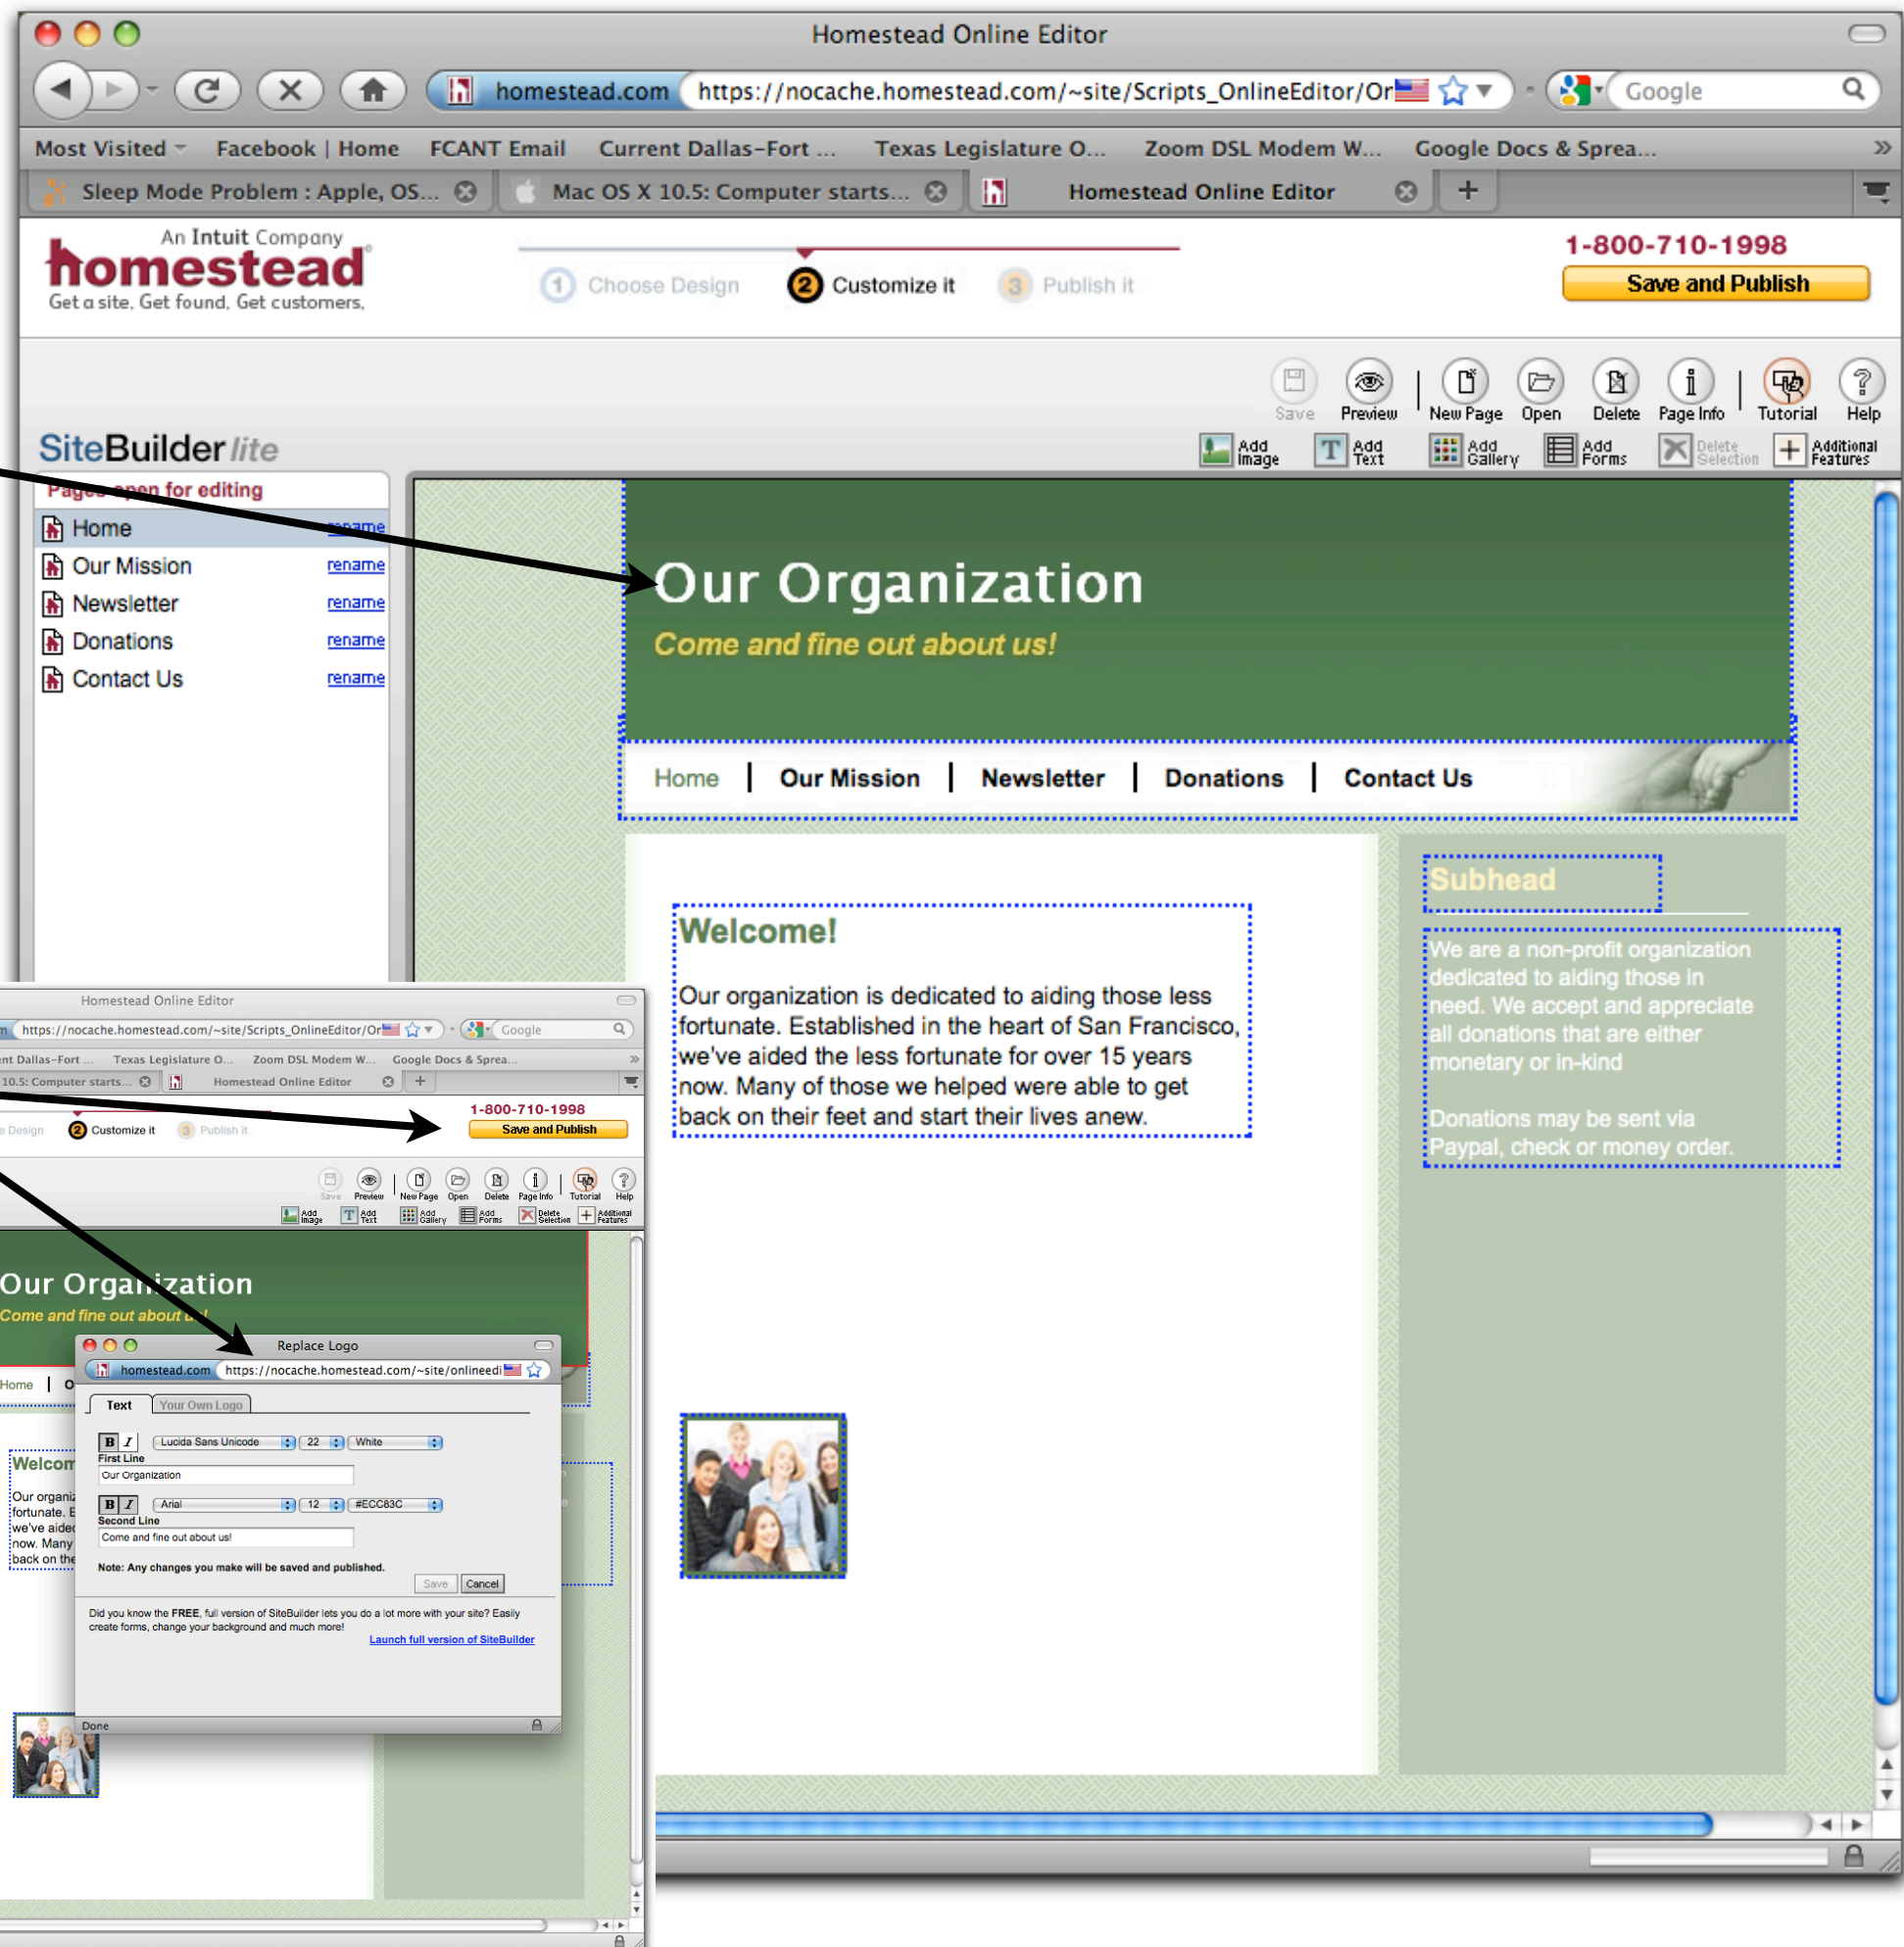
Homestead Online Editor

homestead.com https://nocache.homestead.com/~site/Scripts_OnlineEditor/Or

Google

Most Visited Facebook | Home FCANT Email Current Dallas-Fort ... Texas Legislature O... Zoom DSL Modem W... Google Docs & Sprea...

Sleep Mode Problem : Apple, OS... Mac OS X 10.5: Computer starts... Homestead Online Editor +

An Intuit Company
homestead
Get a site. Get found. Get customers.

1 Choose Design 2 Customize it 3 Publish it

1-800-710-1998
Save and Publish

Save Preview New Page Open Delete Page Info Tutorial Help

SiteBuilder lite

Add Image Add Text Add Gallery Add Forms Delete Selection Additional Features

Pages open for editing

Home rename
Our Mission rename
Newsletter rename
Donations rename
Contact Us rename

Our Organization
Come and fine out about us!

Home | Our Mission | Newsletter | Donations | Contact Us

Welcome!

Our organization is dedicated to aiding those less fortunate. Established in the heart of San Francisco, we've aided the less fortunate for over 15 years now. Many of those we helped were able to get back on their feet and start their lives anew.

Subhead

We are a non-profit organization dedicated to aiding those in need. We accept and appreciate all donations that are either monetary or in-kind

Donations may be sent via Paypal, check or money order.

Homestead Online Editor
https://nocache.homestead.com/~site/Scripts_OnlineEditor/Or Google
nt Dallas-Fort ... Texas Legislature O... Zoom DSL Modem W... Google Docs & Sprea...
10.5: Computer starts... Homestead Online Editor +
1-800-710-1998
e Design 2 Customize it 3 Publish it
Save and Publish
Save Preview New Page Open Delete Page Info Tutorial Help
Add Image Add Text Add Gallery Add Forms Delete Selection Additional Features
Our Organization
Come and fine out about us!
Home | O
Welcom
Our organi fortunate. E we've aide now. Many back on the

Replace Logo
homestead.com https://nocache.homestead.com/~site/onlineedi
Text Your Own Logo
B I Lucida Sans Unicode 22 White
First Line
Our Organization
B I Arial 12 #ECC83C
Second Line
Come and fine out about us!
Note: Any changes you make will be saved and published.
Save Cancel
Did you know the FREE, full version of SiteBuilder lets you do a lot more with your site? Easily create forms, change your background and much more!
Launch full version of SiteBuilder
Done